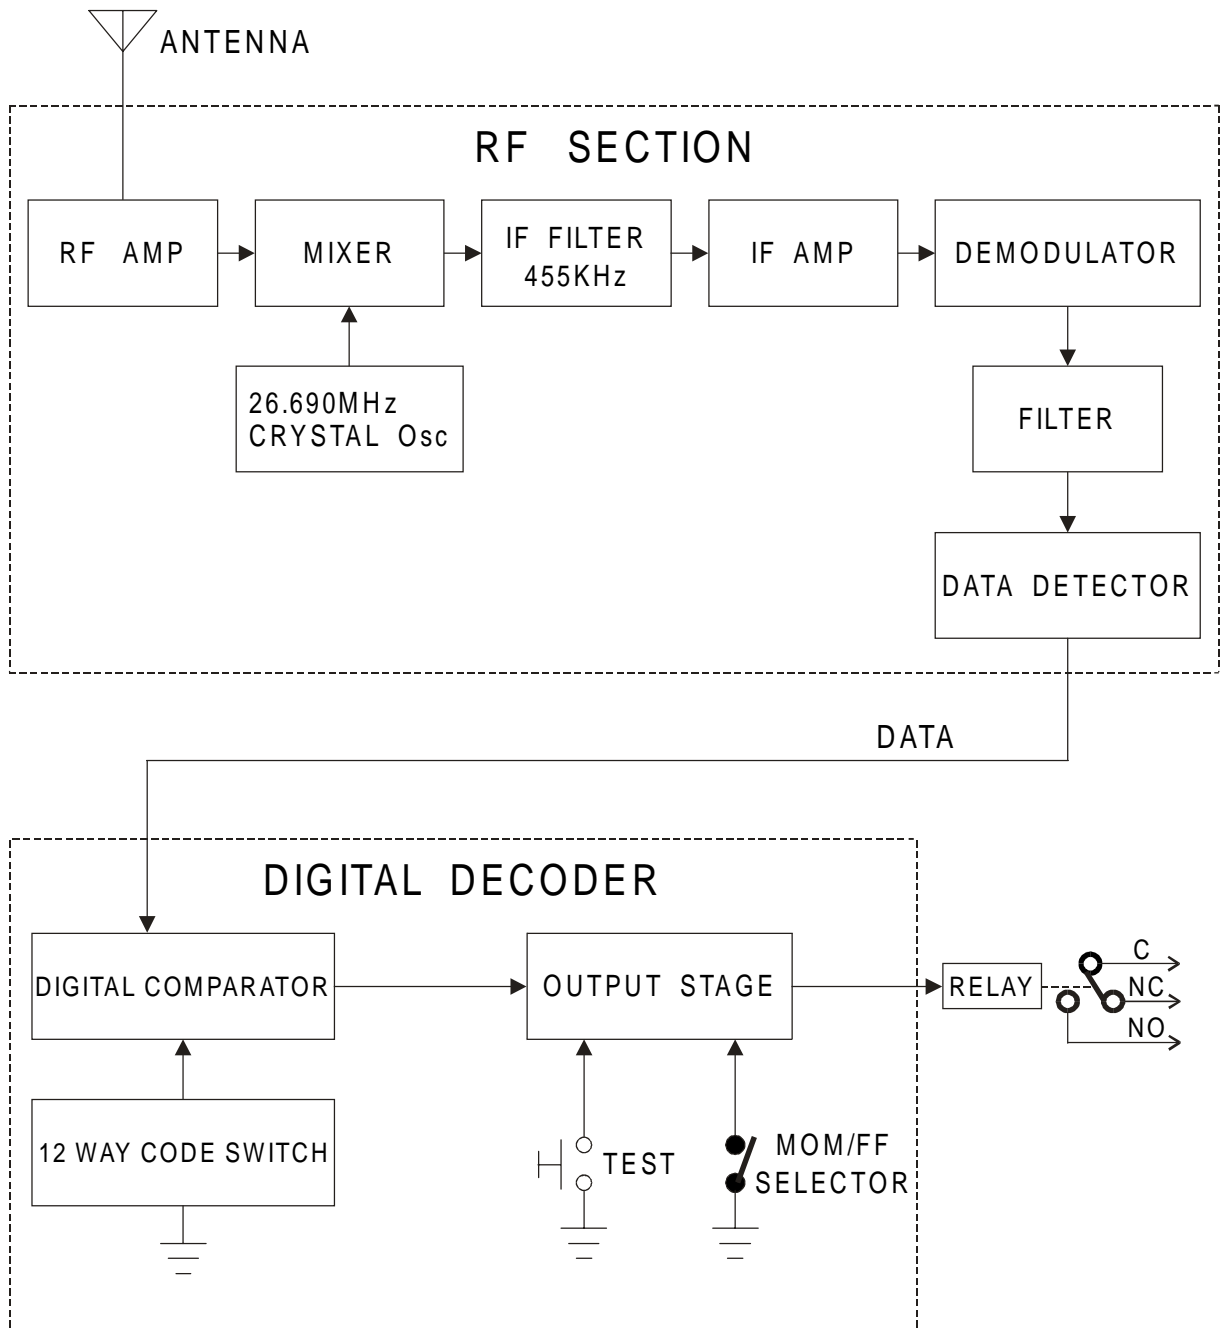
ANTENNA

RF SECTION

RF AMP

MIXER

IF FILTER 455KHz

IF AMP

DEMODULATOR

26.690MHz CRYSTAL Osc

FILTER

DATA DETECTOR

DATA

DIGITAL DECODER

DIGITAL COMPARATOR

OUTPUT STAGE

RELAY

C

NC

NO

12 WAY CODE SWITCH

TEST

MOM/FF SELECTOR